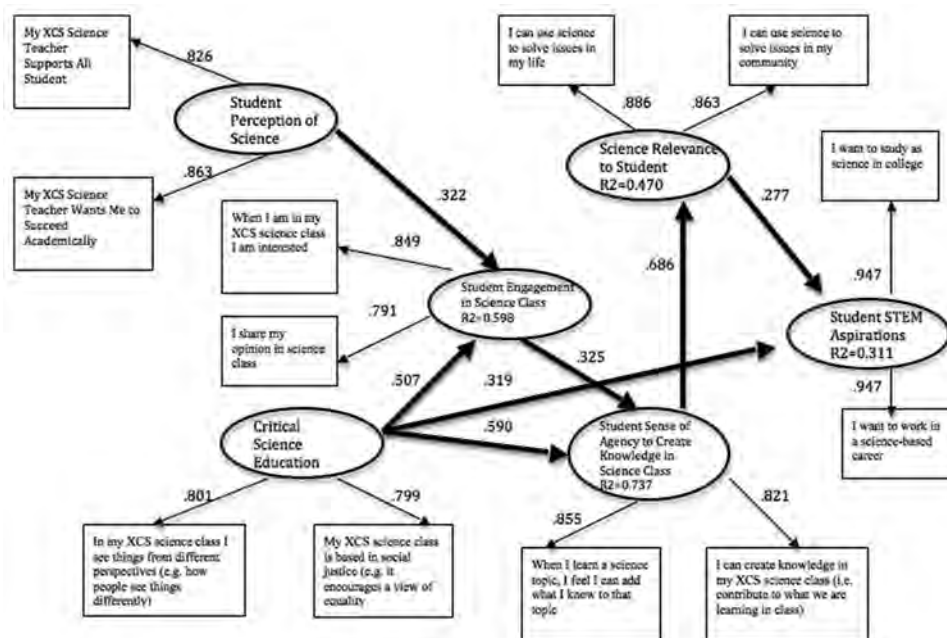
My XCS Science Teacher Supports All Student

.826

Student Perception of Science

.863

My XCS Science Teacher Wants Me to Succeed Academically

.322

When I am in my XCS science class I am interested

.849

Student Engagement in Science Class R2=0.598

.791

I share my opinion in science class

.507

.325

.319

.590

Critical Science Education

.801

.799

In my XCS science class I see things from different perspectives (e.g. how people see things differently)

My XCS science class is based in social justice (e.g. it encourages a view of equality

I can use science to solve issues in my life

I can use science to solve issues in my community

.886

.863

Science Relevance to Student R2=0.470

.277

I want to study as science in college

.686

.947

Student STEM Aspirations R2=0.311

.947

I want to work in a science-based career

Student Sense of Agency to Create Knowledge in Science Class R2=0.737

.855

.821

When I learn a science topic, I feel I can add what I know to that topic

I can create knowledge in my XCS science class (i.e. contribute to what we are learning in class)